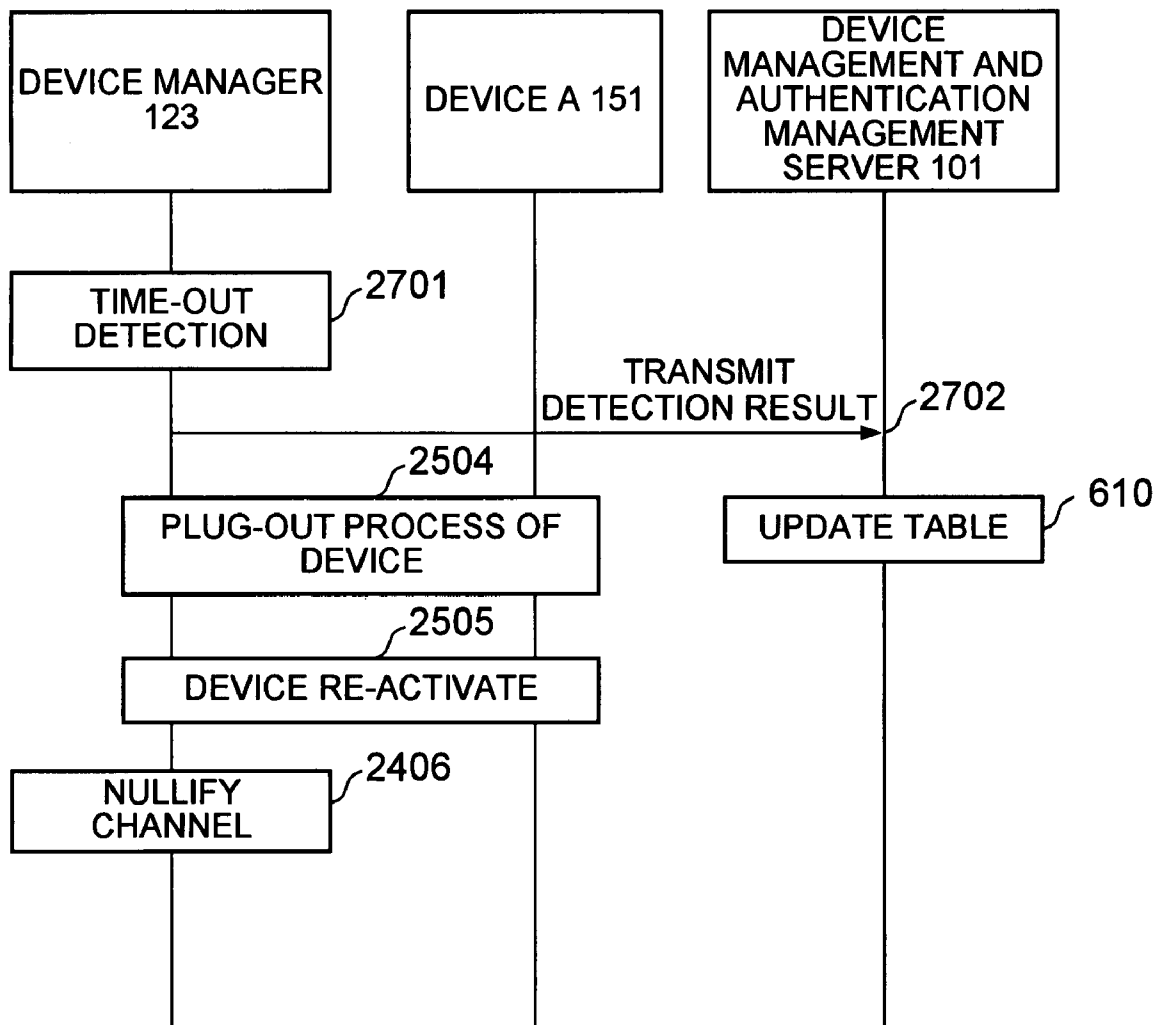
DEVICE MANAGER 123

DEVICE A 151

DEVICE MANAGEMENT AND AUTHENTICATION MANAGEMENT SERVER 101

TIME-OUT DETECTION

2701

TRANSMIT DETECTION RESULT

2702

2504

PLUG-OUT PROCESS OF DEVICE

UPDATE TABLE

610

2505

DEVICE RE-ACTIVATE

2406

NULLIFY CHANNEL